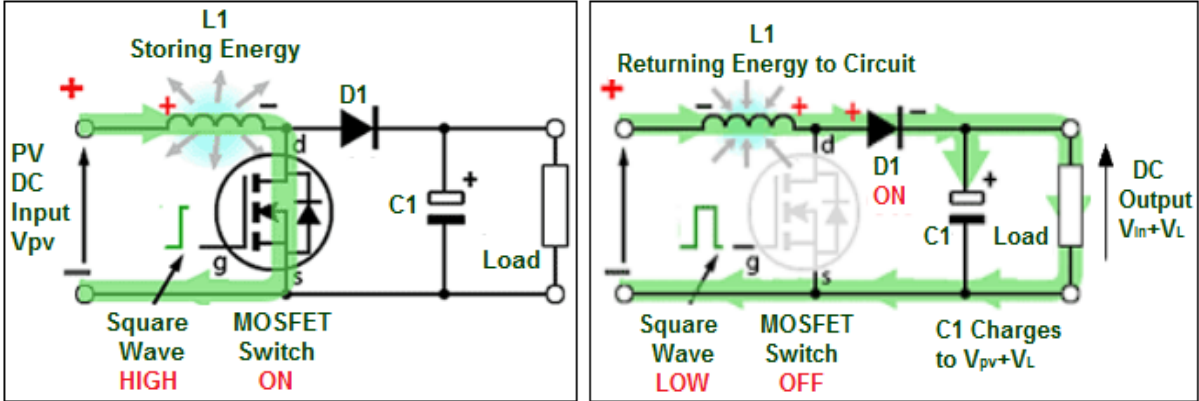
L1
Storing Energy

+

+

−

D1

d

PV
DC
Input
Vpv

+

C1

g

s

Load

−

Square
Wave
HIGH

MOSFET
Switch
ON

L1
Returning Energy to Circuit

+

−

+

+

−

d

D1
ON

DC
Output
$V_{in}+V_L$

+

C1

Load

g

−

s

−

Square
Wave
LOW

MOSFET
Switch
OFF

C1 Charges
to $V_{pv}+V_L$